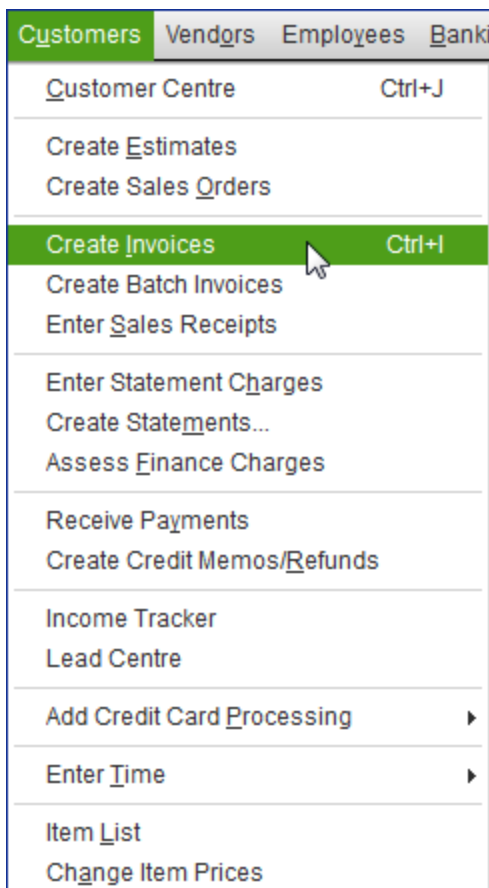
Customers Vendors Employees Banki

Customer Centre Ctrl+J

Create Estimates
Create Sales Orders

Create Invoices Ctrl+I
Create Batch Invoices
Enter Sales Receipts

Enter Statement Charges
Create Statements...
Assess Finance Charges

Receive Payments
Create Credit Memos/Refunds

Income Tracker
Lead Centre

Add Credit Card Processing

Enter Time

Item List
Change Item Prices